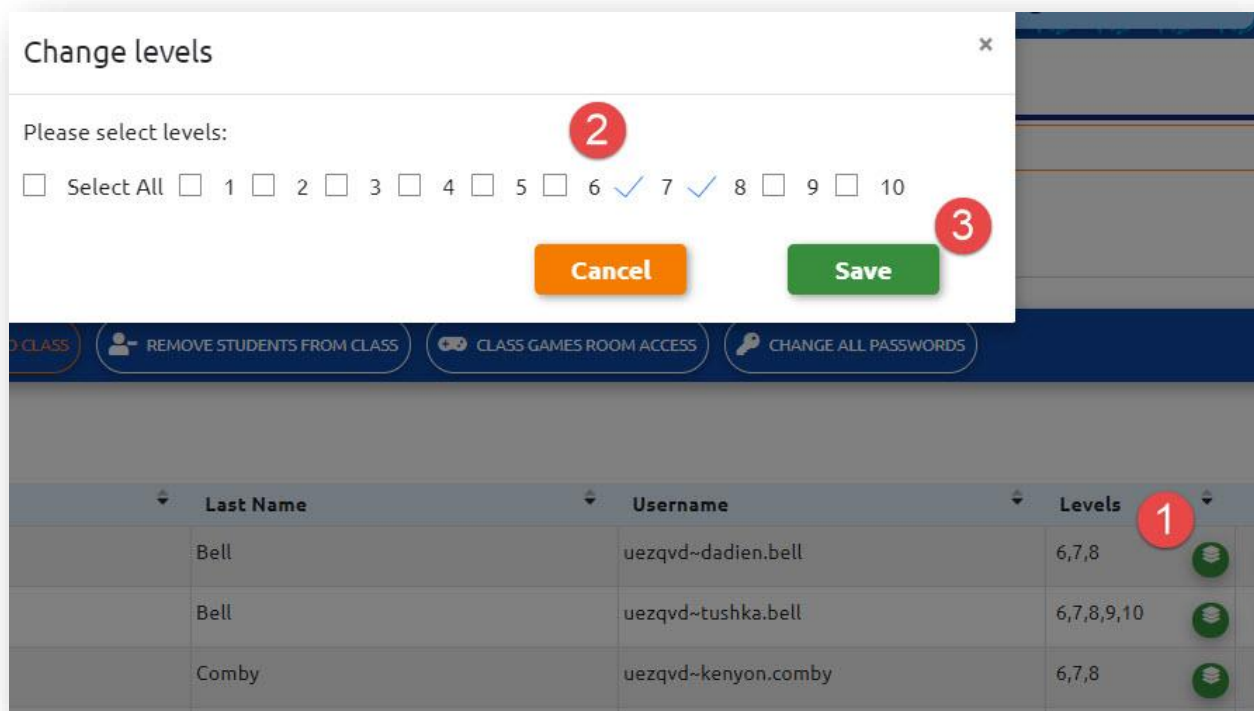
Change levels ×

Please select levels:

2

☐ Select All ☐ 1 ☐ 2 ☐ 3 ☐ 4 ☐ 5 ☐ 6 ✓ 7 ✓ 8 ☐ 9 ☐ 10

3

Cancel Save

D CLASS REMOVE STUDENTS FROM CLASS CLASS GAMES ROOM ACCESS CHANGE ALL PASSWORDS

| | Last Name | Username | Levels 1 |
|---|---|---|---|
| | Bell | uezqvd~dadien.bell | 6,7,8 |
| | Bell | uezqvd~tushka.bell | 6,7,8,9,10 |
| | Comby | uezqvd~kenyon.comby | 6,7,8 |